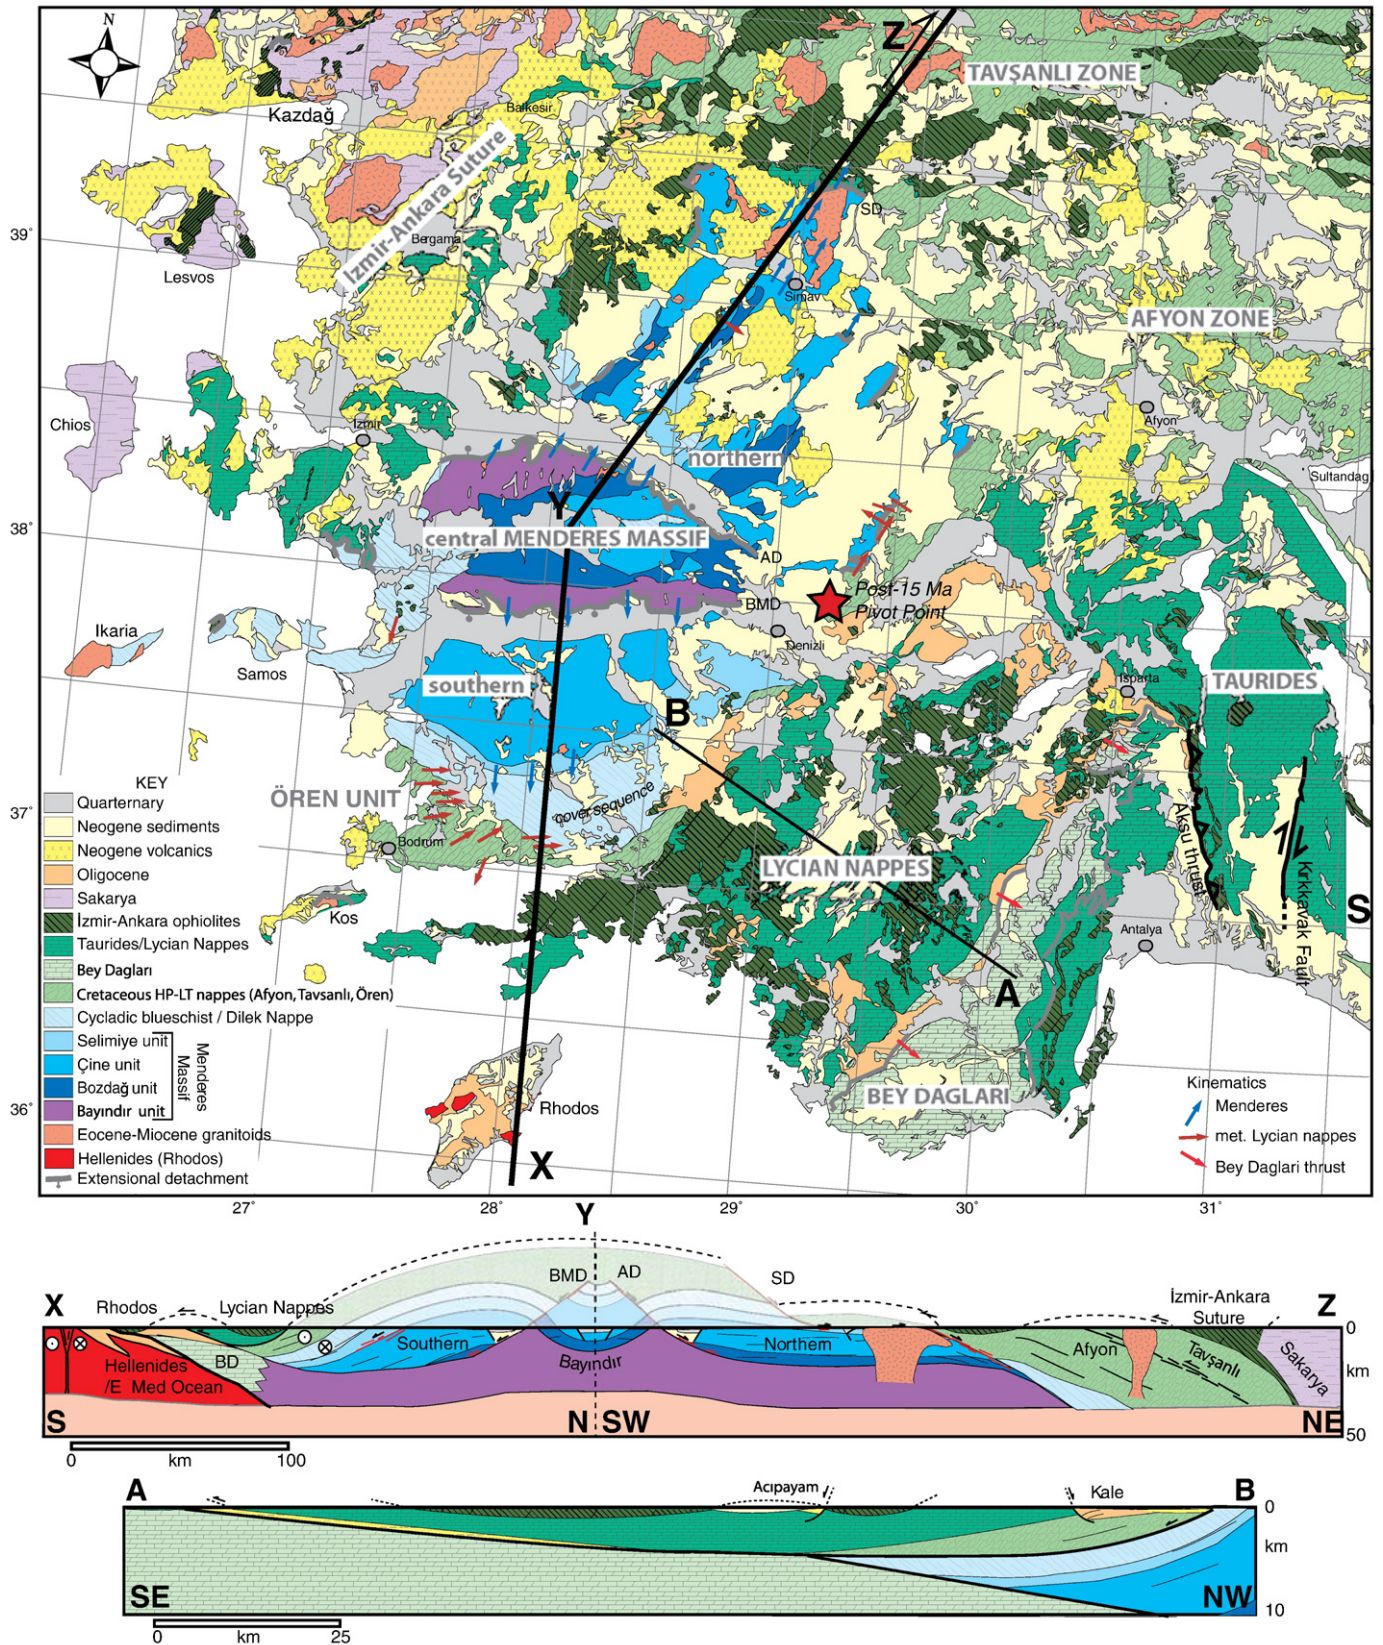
N

Z

TAVŞANLI ZONE

Kazdağ

Balıkesir

İzmir-Ankara Suture

SD

39°

Bergama

Lesvos

Simav

AFYON ZONE

Chios

Afyon

İzmir

northern

Sultandağ

Y

38°

central MENDERES MASSIF

AD

Post-15 Ma Pivot Point

BMD

Ikaria

Denizli

Samos

Isparta

TAURIDES

southern

B

KEY

Quarternary

Neogene sediments

Neogene volcanics

Oligocene

Sakarya

İzmir-Ankara ophiolites

Taurides/Lycian Nappes

Bey Dagları

Cretaceous HP-LT nappes (Afyon, Tavsanlı, Ören)

Cycladic blueschist / Dilek Nappe

Selimiye unit

Çine unit

Bozdağ unit

Bayındır unit

Menderes Massif

Eocene-Miocene granitoids

Hellenides (Rhodos)

Extensional detachment

ÖREN UNIT

37°

cover sequence

Bodrum

LYCIAN NAPPES

Aksu thrust

Kırkkavak Fault

S

Kos

Antalya

A

36°

Rhodos

BEY DAGLARI

Kinematics

Menderes

met. Lycian nappes

Bey Daglari thrust

X

27°

28°

29°

30°

31°

Y

BMD

AD

SD

X

Rhodos

Lycian Nappes

İzmir-Ankara Suture

Z

0

Hellenides /E Med Ocean

BD

Southern

Bayındır

Northern

Afyon

Tavşanlı

Sakarya

km

S

N

SW

NE

50

0

km

100

A

Acıpayam

Kale

B

0

km

SE

NW

10

0

km

25